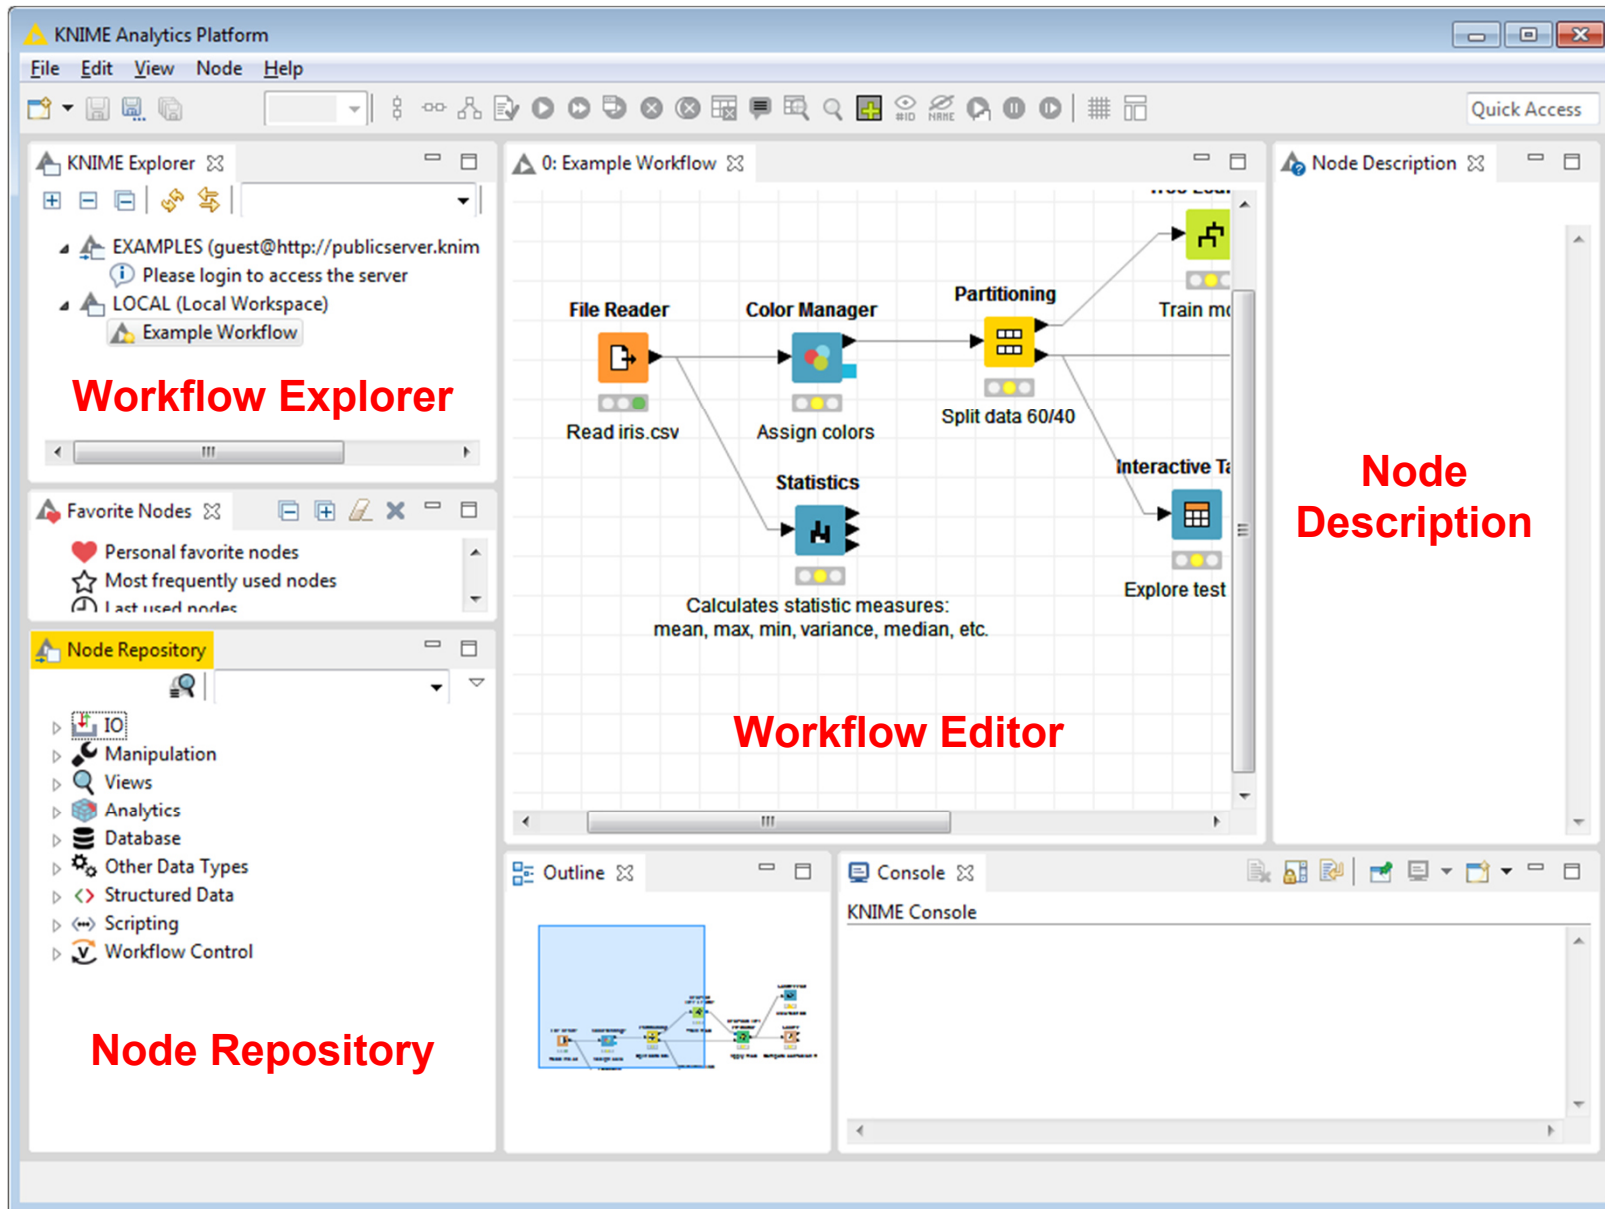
KNIME Analytics Platform

File Edit View Node Help

Quick Access

KNIME Explorer

EXAMPLES (guest@http://publicserver.knim

Please login to access the server

LOCAL (Local Workspace)

Example Workflow

Workflow Explorer

Favorite Nodes

Personal favorite nodes

Most frequently used nodes

Last used nodes

Node Repository

IO

Manipulation

Views

Analytics

Database

Other Data Types

Structured Data

Scripting

Workflow Control

Node Repository

0: Example Workflow

File Reader

Read iris.csv

Color Manager

Assign colors

Partitioning

Split data 60/40

Train m

Statistics

Calculates statistic measures: mean, max, min, variance, median, etc.

Interactive T

Explore test

Workflow Editor

Node Description

Node Description

Outline

Console

KNIME Console